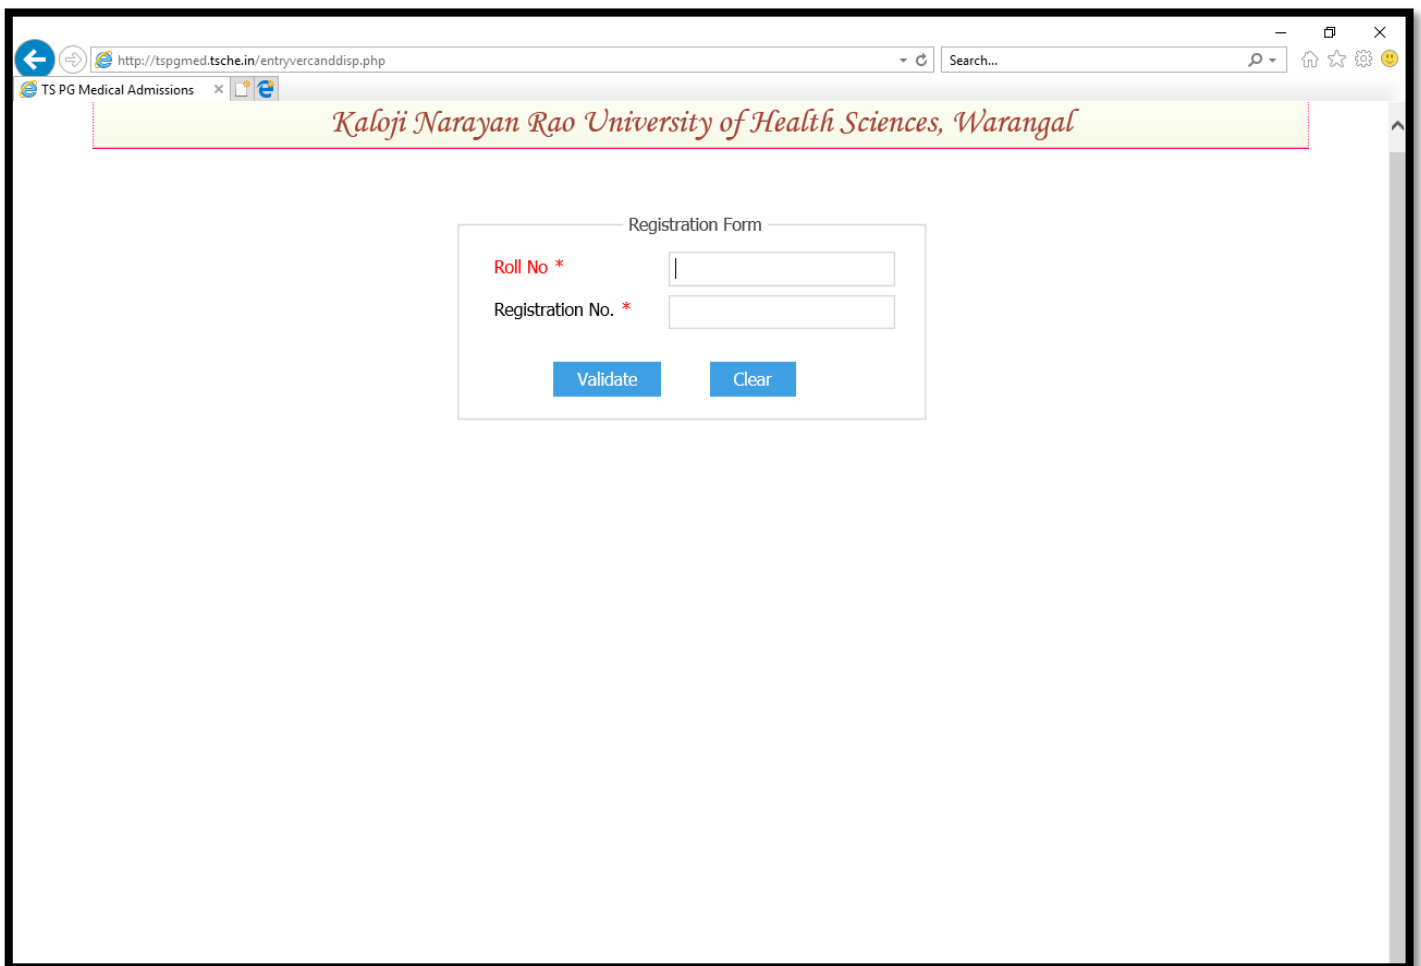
http://tspgmed.tsche.in/entryvercanddisp.php

Search...

TS PG Medical Admissions

Kaloji Narayan Rao University of Health Sciences, Warangal

Registration Form

Roll No *

Registration No. *

Validate

Clear